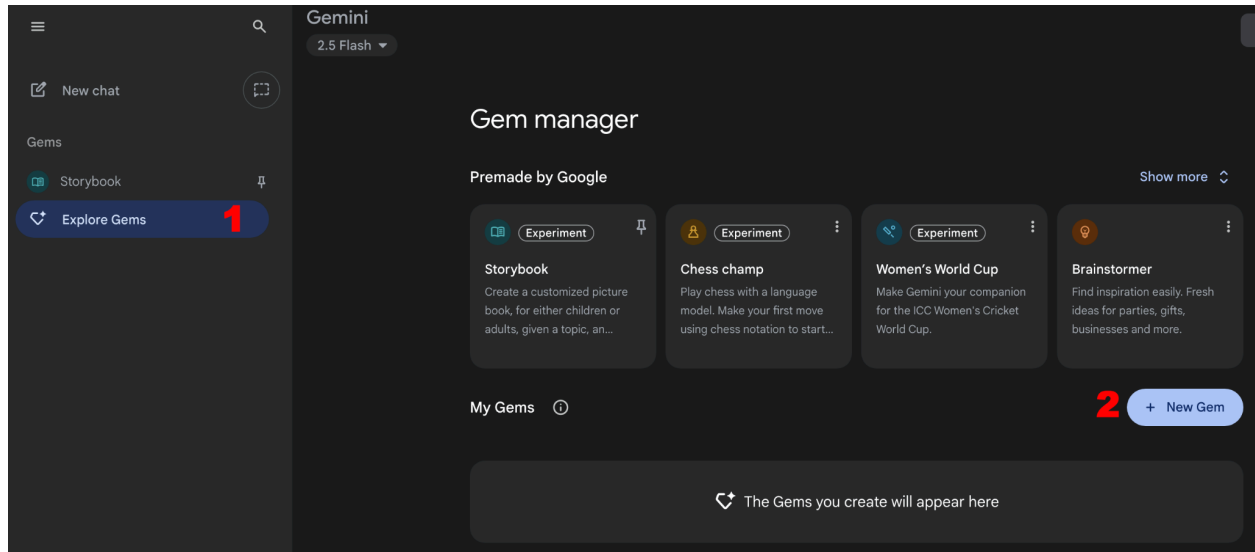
New chat

Gems

Storybook

Explore Gems 1

Gemini
2.5 Flash

Gem manager

Premade by Google

Show more

Experiment
Storybook
Create a customized picture book, for either children or adults, given a topic, an...

Experiment
Chess champ
Play chess with a language model. Make your first move using chess notation to start...

Experiment
Women's World Cup
Make Gemini your companion for the ICC Women's Cricket World Cup.

Brainstormer
Find inspiration easily. Fresh ideas for parties, gifts, businesses and more.

My Gems

2 + New Gem

The Gems you create will appear here